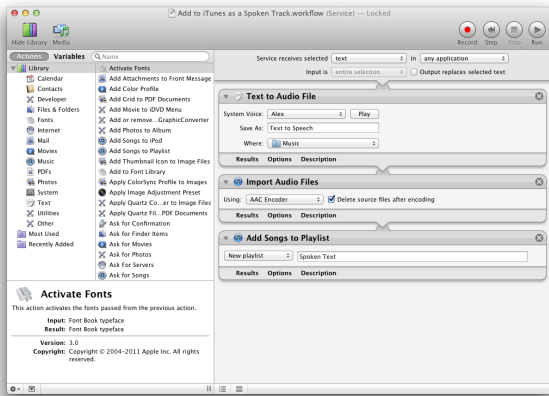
Add to iTunes as a Spoken Track.workflow (Service) — Locked

Hide Library Media

Record Step Stop Run

Actions Variables Name

Library
Calendar
Contacts
Developer
Files & Folders
Fonts
Internet
Mail
Movies
Music
PDFs
Photos
System
Text
Utilities
Other
Most Used
Recently Added

Activate Fonts
Add Attachments to Front Message
Add Color Profile
Add Grid to PDF Documents
Add Movie to iDVD Menu
Add or remove...GraphicConverter
Add Photos to Album
Add Songs to iPod
Add Songs to Playlist
Add Thumbnail Icon to Image Files
Add to Font Library
Apply ColorSync Profile to Images
Apply Image Adjustment Preset
Apply Quartz Co...er to Image Files
Apply Quartz Fil...PDF Documents
Ask for Confirmation
Ask for Finder Items
Ask for Movies
Ask for Photos
Ask For Servers
Ask for Songs

Activate Fonts
This action activates the fonts passed from the previous action.
Input: Font Book typeface
Result: Font Book typeface
Version: 3.0
Copyright: Copyright © 2004–2011 Apple Inc. All rights reserved.

Service receives selected text in any application
Input is entire selection Output replaces selected text

Text to Audio File
System Voice: Alex Play
Save As: Text to Speech
Where: Music
Results Options Description

Import Audio Files
Using: AAC Encoder Delete source files after encoding
Results Options Description

Add Songs to Playlist
New playlist Spoken Text
Results Options Description